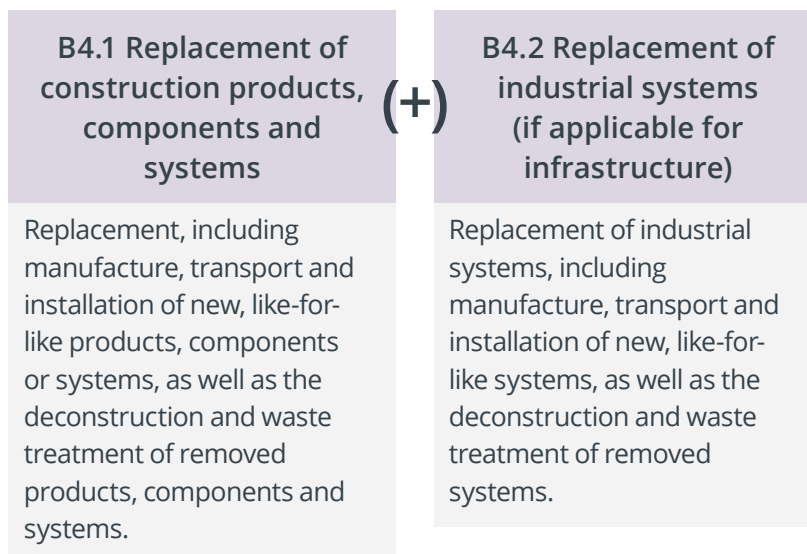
B4.1 Replacement of construction products, components and systems

(+)

B4.2 Replacement of industrial systems (if applicable for infrastructure)

Replacement, including manufacture, transport and installation of new, like-for-like products, components or systems, as well as the deconstruction and waste treatment of removed products, components and systems.

Replacement of industrial systems, including manufacture, transport and installation of new, like-for-like systems, as well as the deconstruction and waste treatment of removed systems.